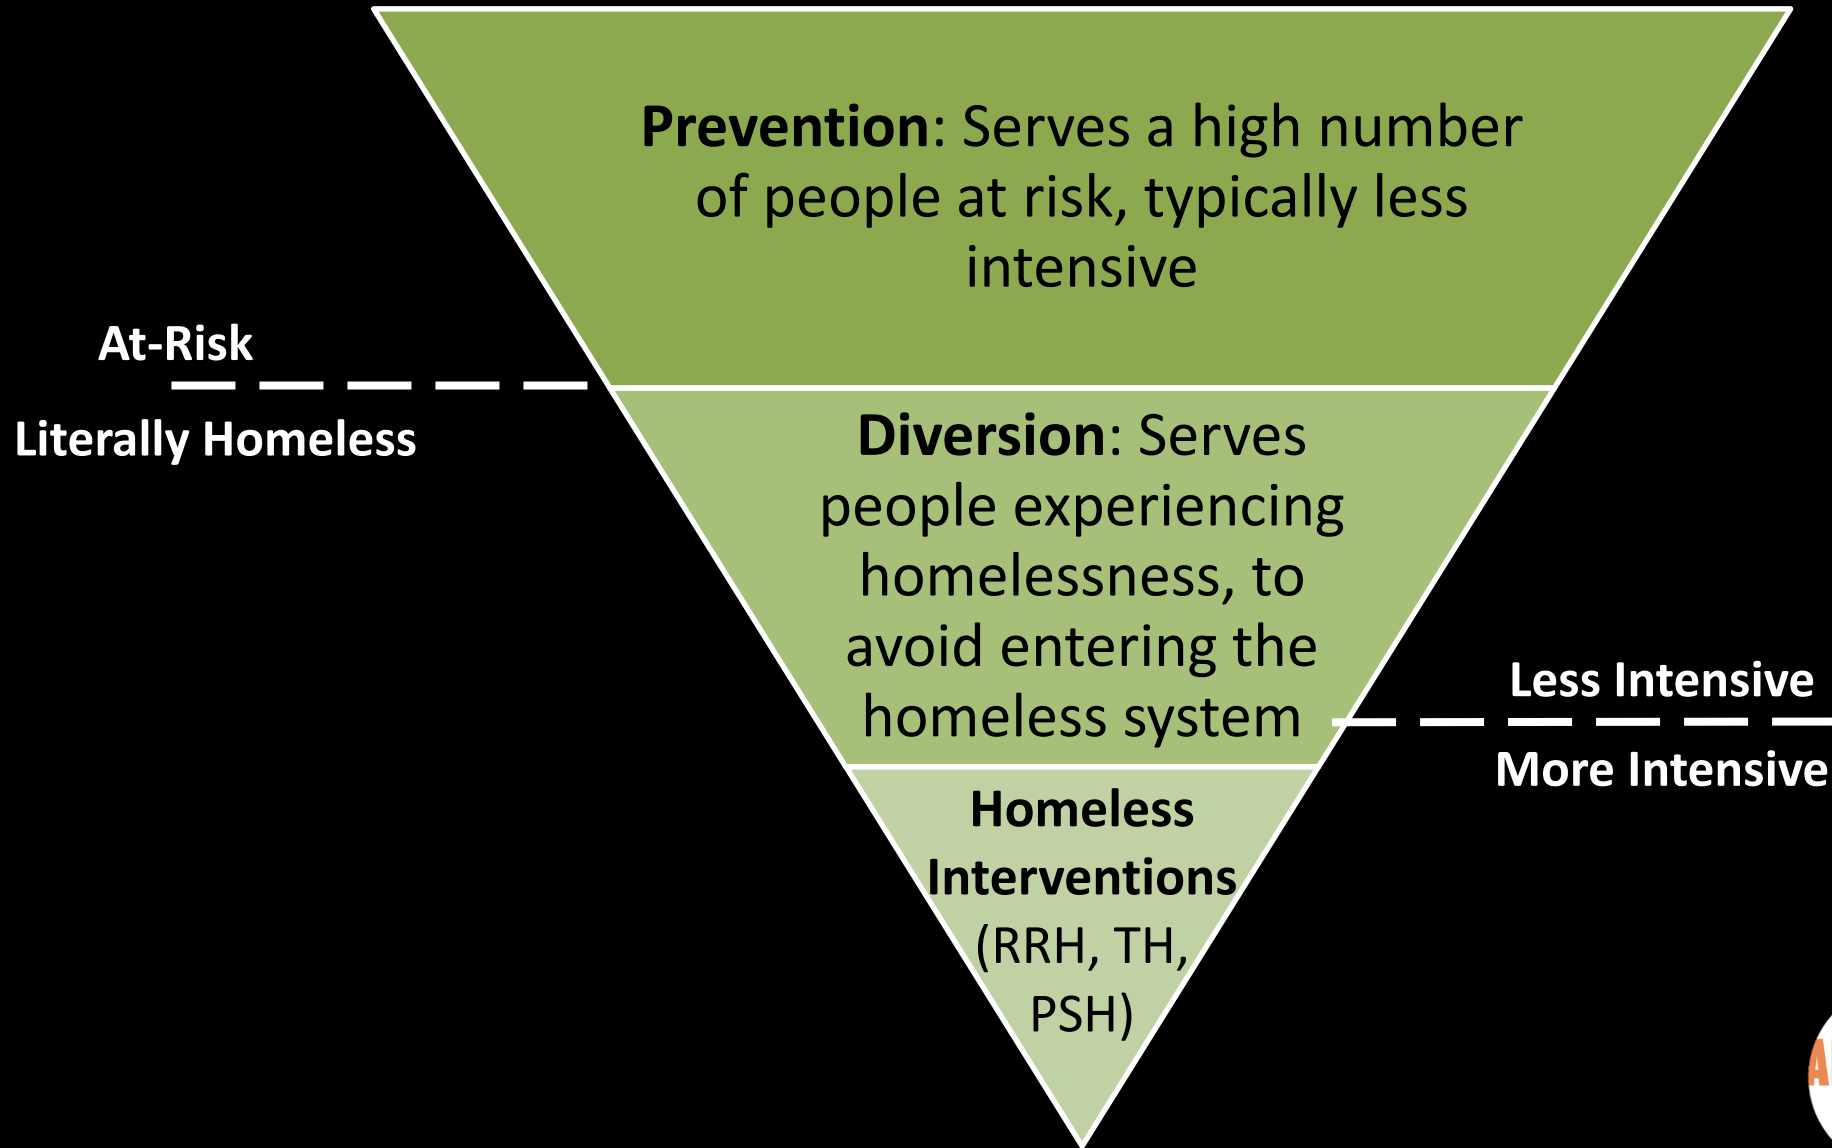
Prevention: Serves a high number of people at risk, typically less intensive

At-Risk

Literally Homeless

Diversion: Serves people experiencing homelessness, to avoid entering the homeless system

Less Intensive

More Intensive

Homeless Interventions (RRH, TH, PSH)